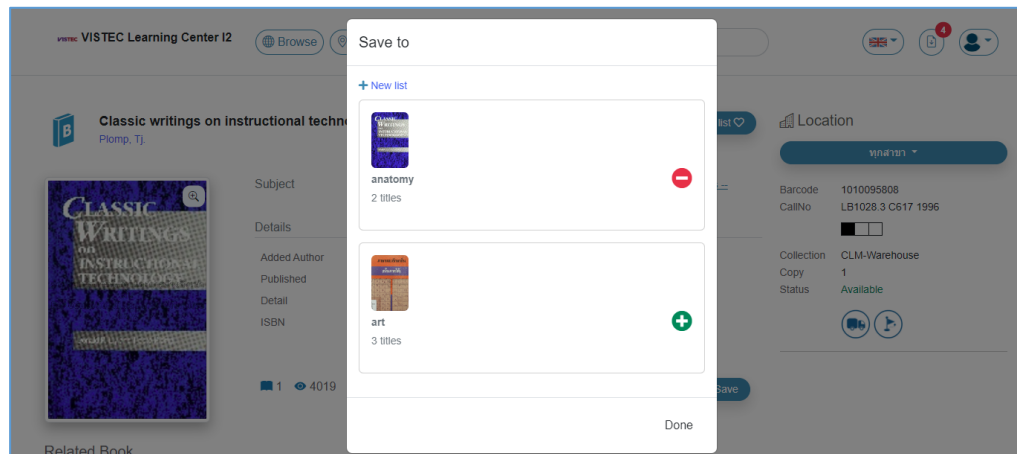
VISTEC VISTEC Learning Center I2 Browse

4

Classic writings on instructional techno
Plomp, Tj.

CLASSIC WRITINGS on INSTRUCTIONAL TECHNOLOGY

Subject

Details

Added Author
Published
Detail
ISBN

1 4019

Related Book

Save to

+ New list

anatomy
2 titles

art
3 titles

Done

list

Save

Location

ทุกสาขา

Barcode 1010095808
CallNo LB1028.3 C617 1996

Collection CLM-Warehouse
Copy 1
Status Available